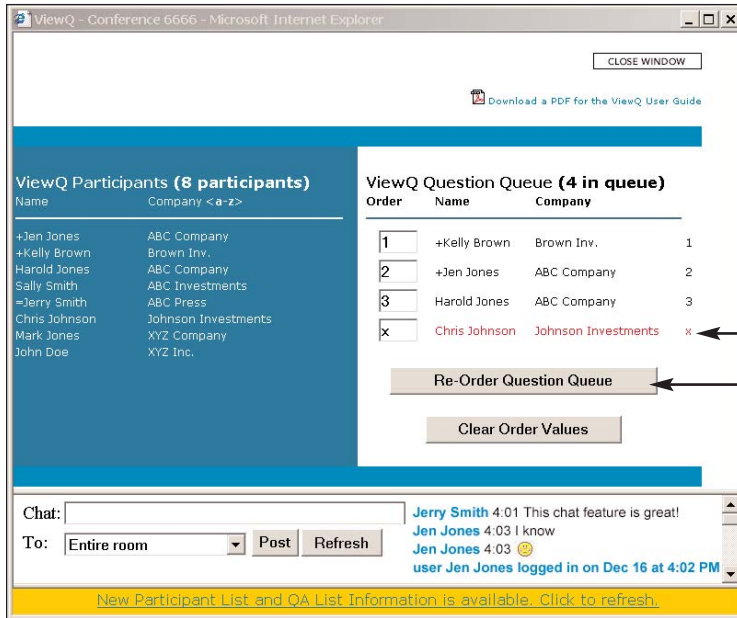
ViewQ - Conference 6666 - Microsoft Internet Explorer

CLOSE WINDOW

Download a PDF for the ViewQ User Guide

ViewQ Participants (8 participants)

| Name | Company <a-z> |
|---|---|
| +Jen Jones | ABC Company |
| +Kelly Brown | Brown Inv. |
| Harold Jones | ABC Company |
| Sally Smith | ABC Investments |
| =Jerry Smith | ABC Press |
| Chris Johnson | Johnson Investments |
| Mark Jones | XYZ Company |
| John Doe | XYZ Inc. |

ViewQ Question Queue (4 in queue)

| Order | Name | Company | |
|---|---|---|---|
| 1 | +Kelly Brown | Brown Inv. | 1 |
| 2 | +Jen Jones | ABC Company | 2 |
| 3 | Harold Jones | ABC Company | 3 |
| x | Chris Johnson | Johnson Investments | x |

Re-Order Question Queue

Clear Order Values

Chat:

To: Entire room Post Refresh

Jerry Smith 4:01 This chat feature is great!
Jen Jones 4:03 I know
Jen Jones 4:03
user Jen Jones logged in on Dec 16 at 4:02 PM

New Participant List and QA List Information is available. Click to refresh.